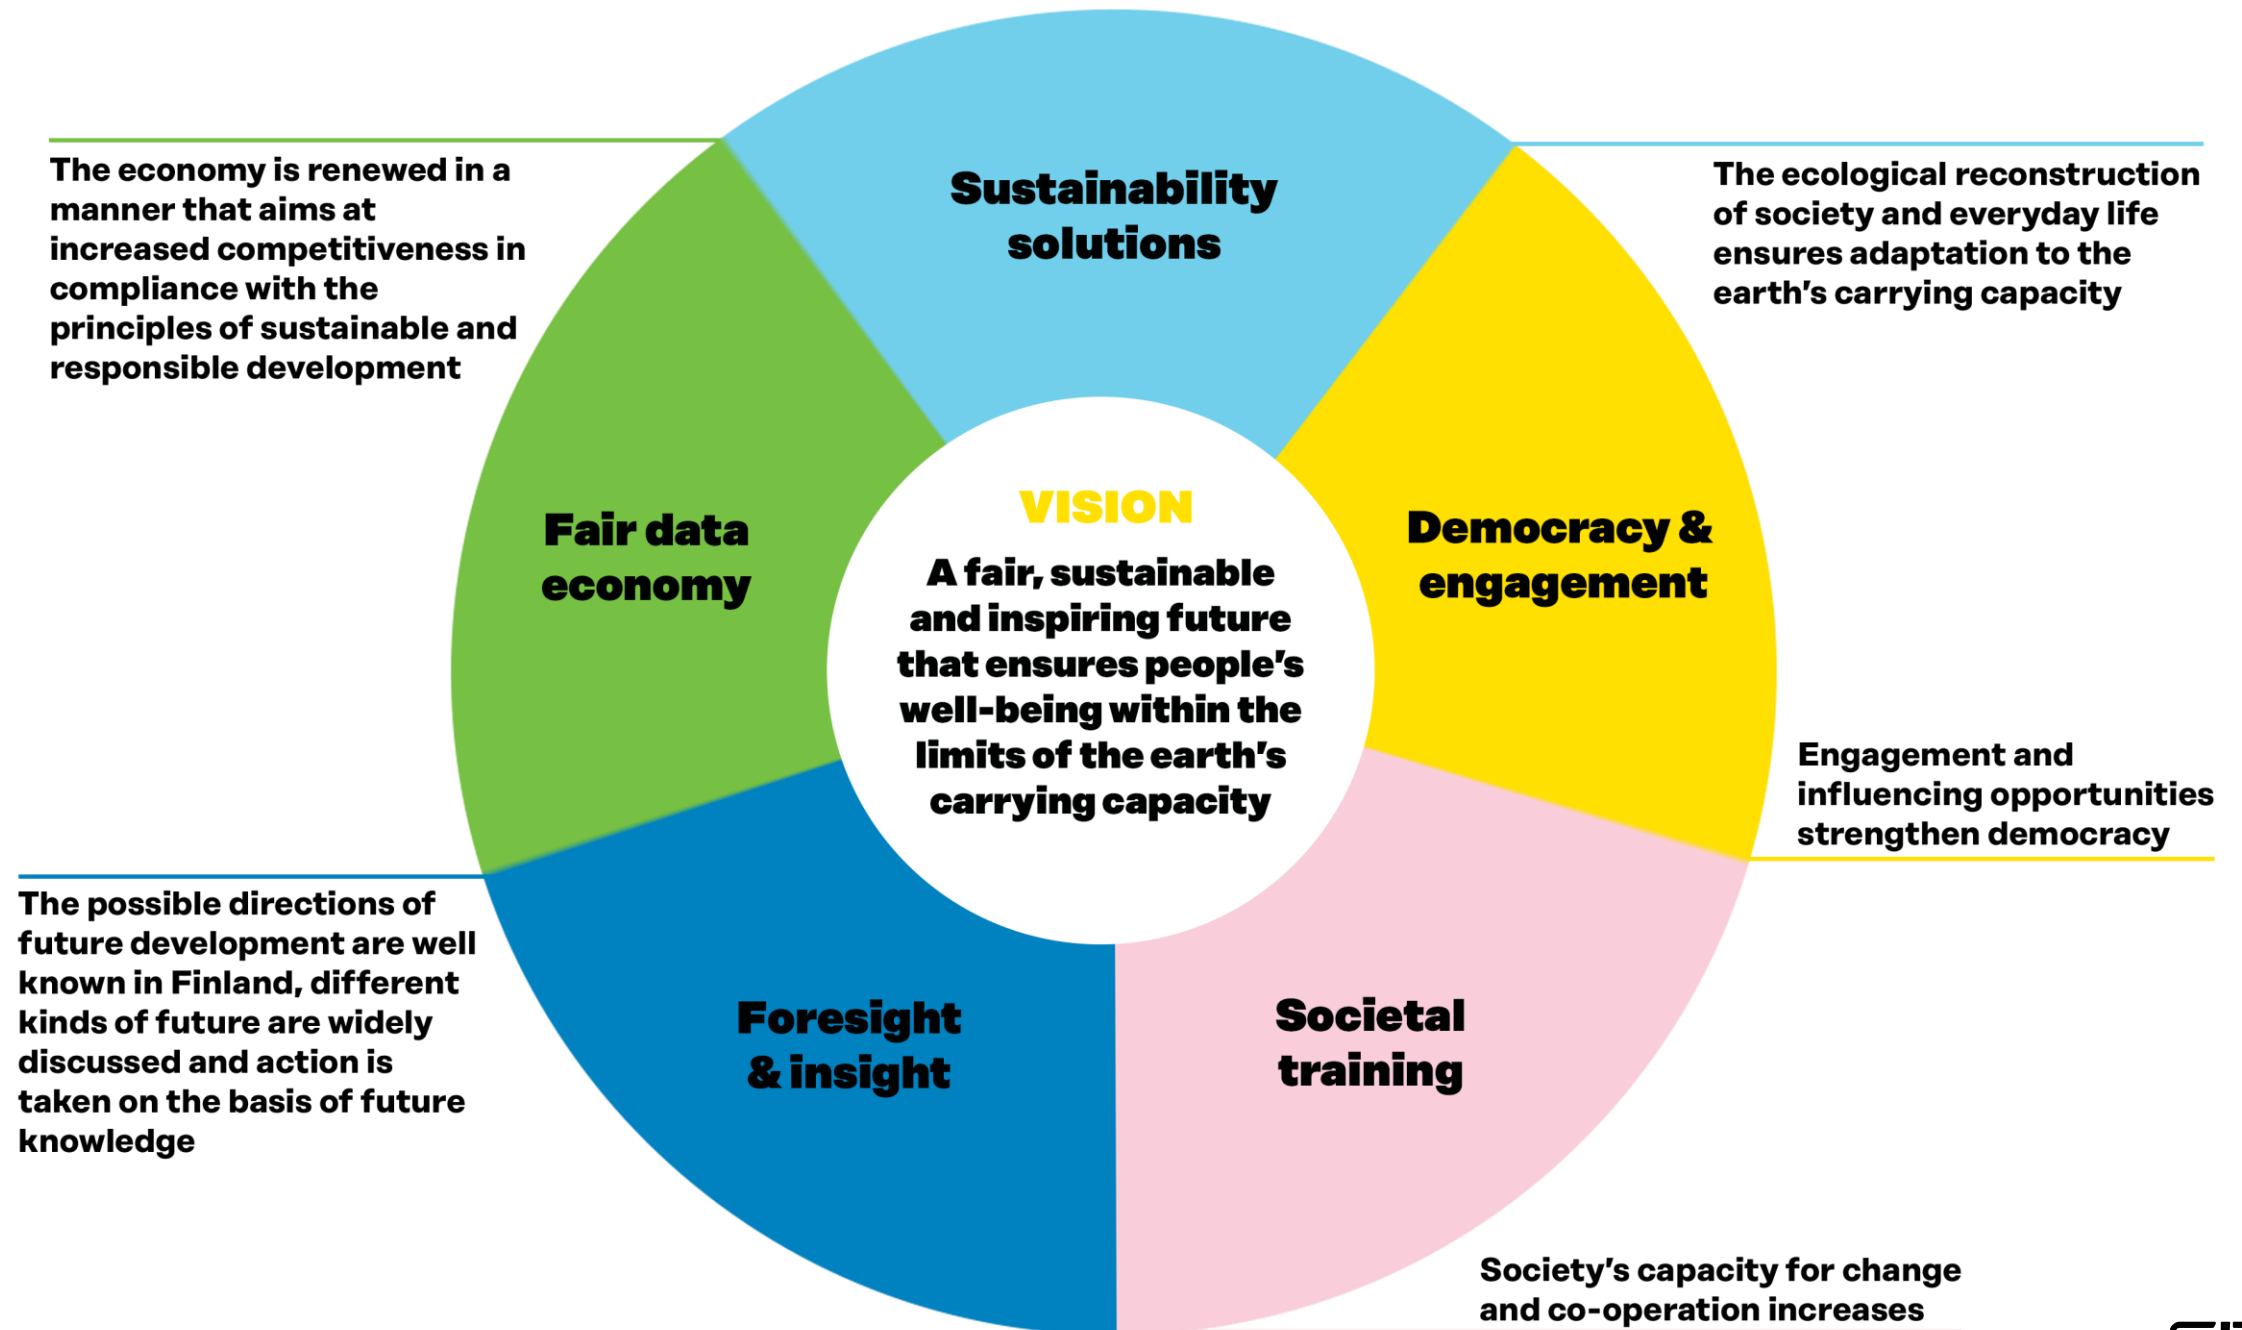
The economy is renewed in a manner that aims at increased competitiveness in compliance with the principles of sustainable and responsible development

Sustainability solutions

The ecological reconstruction of society and everyday life ensures adaptation to the earth's carrying capacity

Fair data economy

VISION

A fair, sustainable and inspiring future that ensures people's well-being within the limits of the earth's carrying capacity

Democracy & engagement

Engagement and influencing opportunities strengthen democracy

The possible directions of future development are well known in Finland, different kinds of future are widely discussed and action is taken on the basis of future knowledge

Foresight & insight

Societal training

Society's capacity for change and co-operation increases